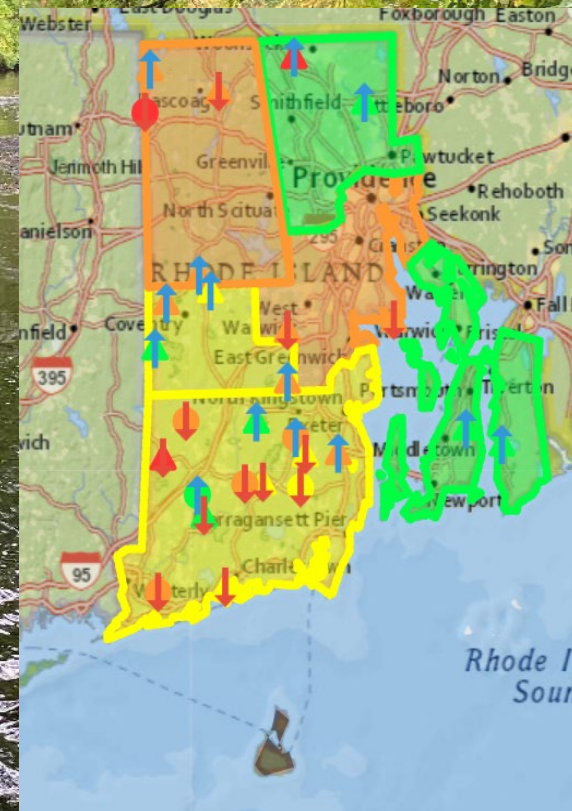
Webster
Foxborough
Easton
Norton
Bridge
Pascoag
Smithfield
Attleboro
Putnam
Jerimoth Hill
Greenville
Pawtucket
Providence
Rehoboth
North Scituate
Seekonk
Danielson
295
RHODE ISLAND
Barrington
Warren
West Warwick
Coventry
Warwick
Bristol
Fall
Enfield
East Greenwich
395
Portsmouth
Tiverton
North Kingstown
Exeter
wich
Middletown
Newport
Narragansett Pier
95
Charlestown
Westerly
Rhode I
Sou